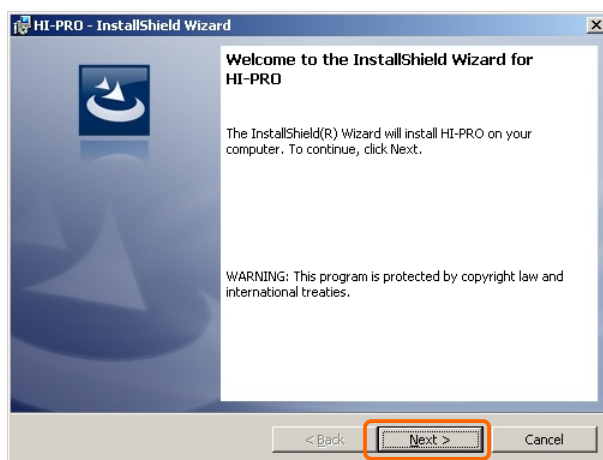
HI-PRO - InstallShield Wizard

X

Welcome to the InstallShield Wizard for HI-PRO

The InstallShield(R) Wizard will install HI-PRO on your computer. To continue, click Next.

WARNING: This program is protected by copyright law and international treaties.

< Back

Next >

Cancel